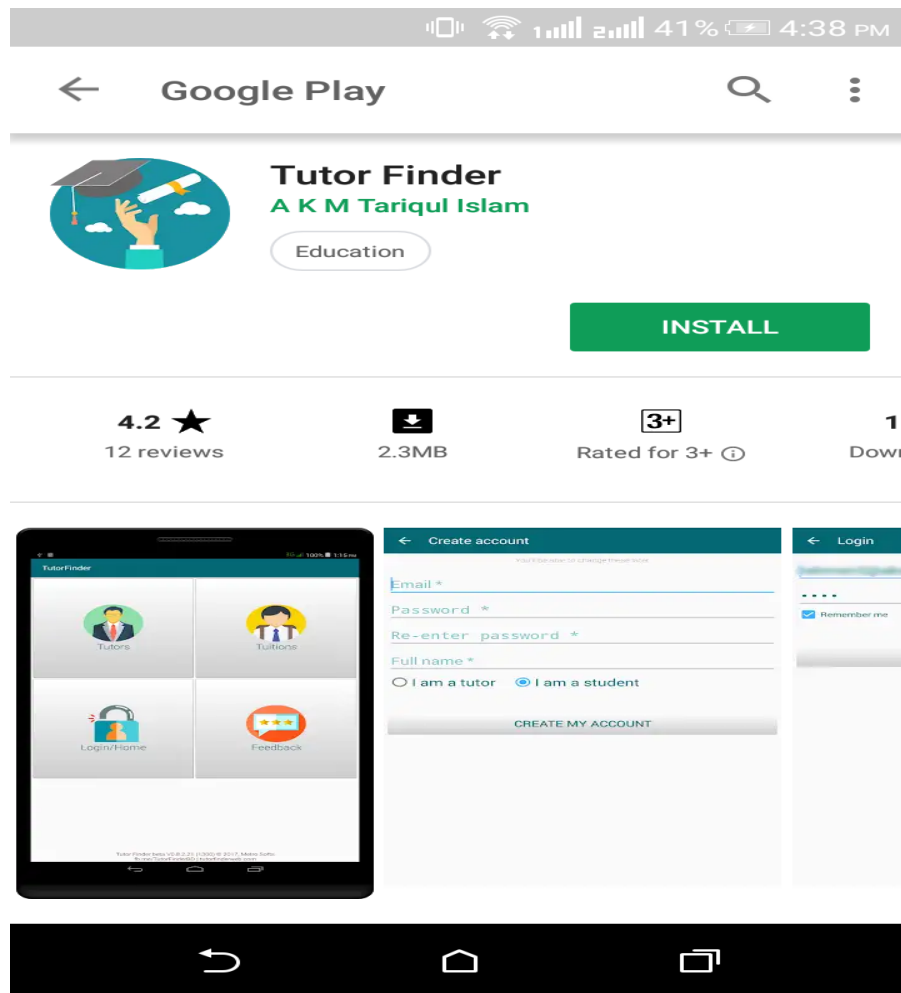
41% 4:38 PM

Google Play

Tutor Finder
A K M Tariqul Islam
Education

INSTALL

4.2 ★
12 reviews

2.3MB

3+
Rated for 3+

1
Dow

100% 1:15
TutorFinder
Tutors
Tuitions
Login/Home
Feedback
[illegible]

Create account
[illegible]
Email *
Password *
Re-enter password *
Full name *
I am a tutor
I am a student
CREATE MY ACCOUNT

Login
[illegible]
••••
Remember me